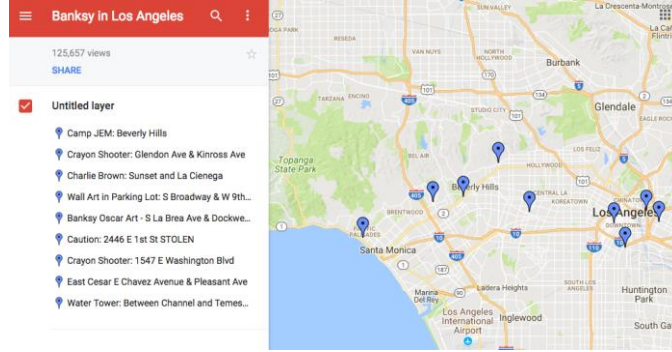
Banksy in Los Angeles

125,657 views

SHARE

Untitled layer

Camp JEM: Beverly Hills

Crayon Shooter: Glendon Ave & Kinross Ave

Charlie Brown: Sunset and La Cienega

Wall Art in Parking Lot: S Broadway & W 9th...

Banksy Oscar Art - S La Brea Ave & Dockwe...

Caution: 2446 E 1st St STOLEN

Crayon Shooter: 1547 E Washington Blvd

East Cesar E Chavez Avenue & Pleasant Ave

Water Tower: Between Channel and Temes...

La Crescenta-Montrose

NORTH HOLLYWOOD

Burbank

Glendale

Topanga State Park

Beverly Hills

HOLLYWOOD

BRENTWOOD

KOREATOWN

Los Angeles

DOWNTOWN

Santa Monica

Marina del Rey

Los Angeles International Airport

Inglewood

Huntington Park

South Gate

405

101

134

5

10

110